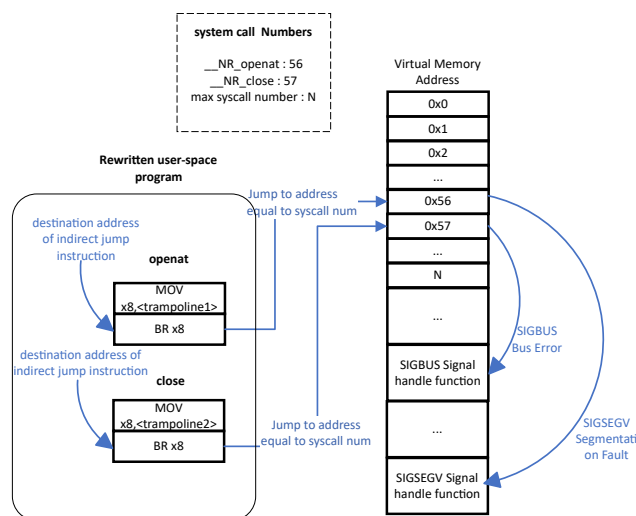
system call Numbers

__NR_openat : 56
__NR_close : 57
max syscall number : N

Virtual Memory Address

0x0
0x1
0x2
...
0x56
0x57
...
N
...
SIGBUS Signal handle function
...
SIGSEGV Signal handle function

Rewritten user-space program

destination address of indirect jump instruction

openat

MOV x8,<trampoline1>
BR x8

destination address of indirect jump instruction

close

MOV x8,<trampoline2>
BR x8

Jump to address equal to syscall num

Jump to address equal to syscall num

SIGBUS Bus Error

SIGSEGV Segmentation Fault